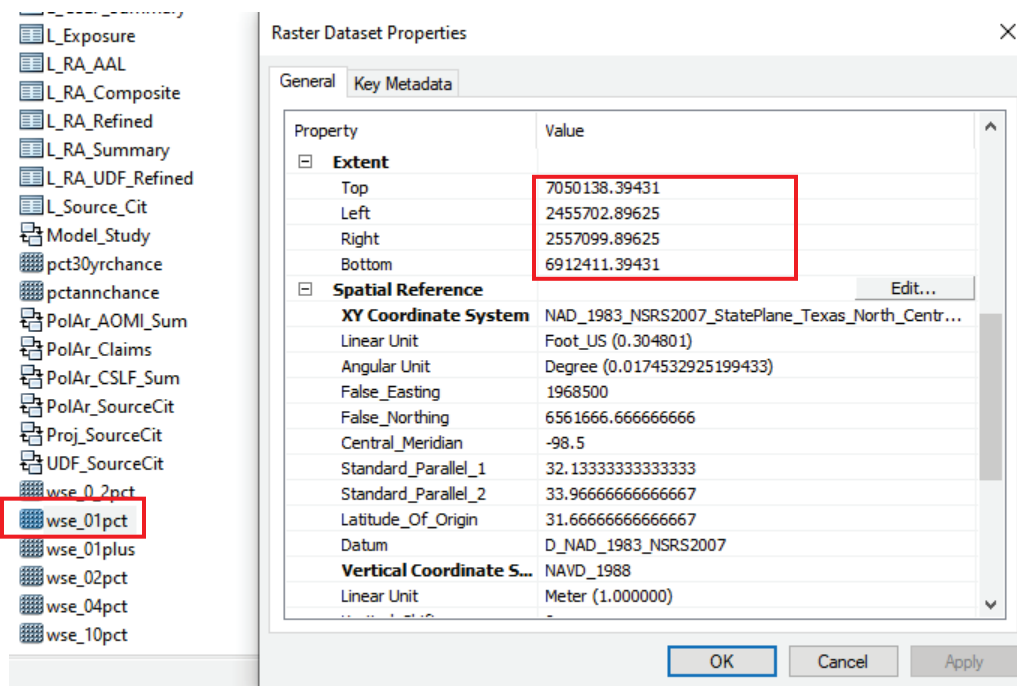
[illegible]
L_Exposure
L_RA_AAL
L_RA_Composite
L_RA_Refined
L_RA_Summary
L_RA_UDF_Refined
L_Source_Cit
Model_Study
pct30yrchance
pctannchance
PolAr_AOMI_Sum
PolAr_Claims
PolAr_CSLF_Sum
PolAr_SourceCit
Proj_SourceCit
UDF_SourceCit
wse_0_2pct
wse_01pct
wse_01plus
wse_02pct
wse_04pct
wse_10pct

Raster Dataset Properties

General Key Metadata

| Property | Value |
|---|---|
| Extent | |
| Top | 7050138.39431 |
| Left | 2455702.89625 |
| Right | 2557099.89625 |
| Bottom | 6912411.39431 |
| Spatial Reference | Edit... |
| XY Coordinate System | NAD_1983_NSRS2007_StatePlane_Texas_North_Centr... |
| Linear Unit | Foot_US (0.304801) |
| Angular Unit | Degree (0.0174532925199433) |
| False_Easting | 1968500 |
| False_Northing | 6561666.666666666 |
| Central_Meridian | -98.5 |
| Standard_Parallel_1 | 32.13333333333333 |
| Standard_Parallel_2 | 33.96666666666667 |
| Latitude_Of_Origin | 31.66666666666667 |
| Datum | D_NAD_1983_NSRS2007 |
| Vertical Coordinate S... | NAVD_1988 |
| Linear Unit | Meter (1.000000) |

OK Cancel Apply